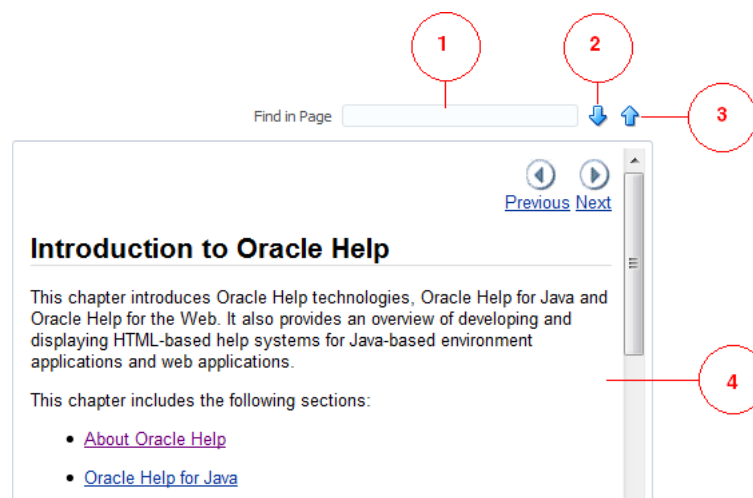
1

2

3

Find in Page

Previous Next

Introduction to Oracle Help

This chapter introduces Oracle Help technologies, Oracle Help for Java and Oracle Help for the Web. It also provides an overview of developing and displaying HTML-based help systems for Java-based environment applications and web applications.

4

This chapter includes the following sections:

- About Oracle Help
- Oracle Help for Java